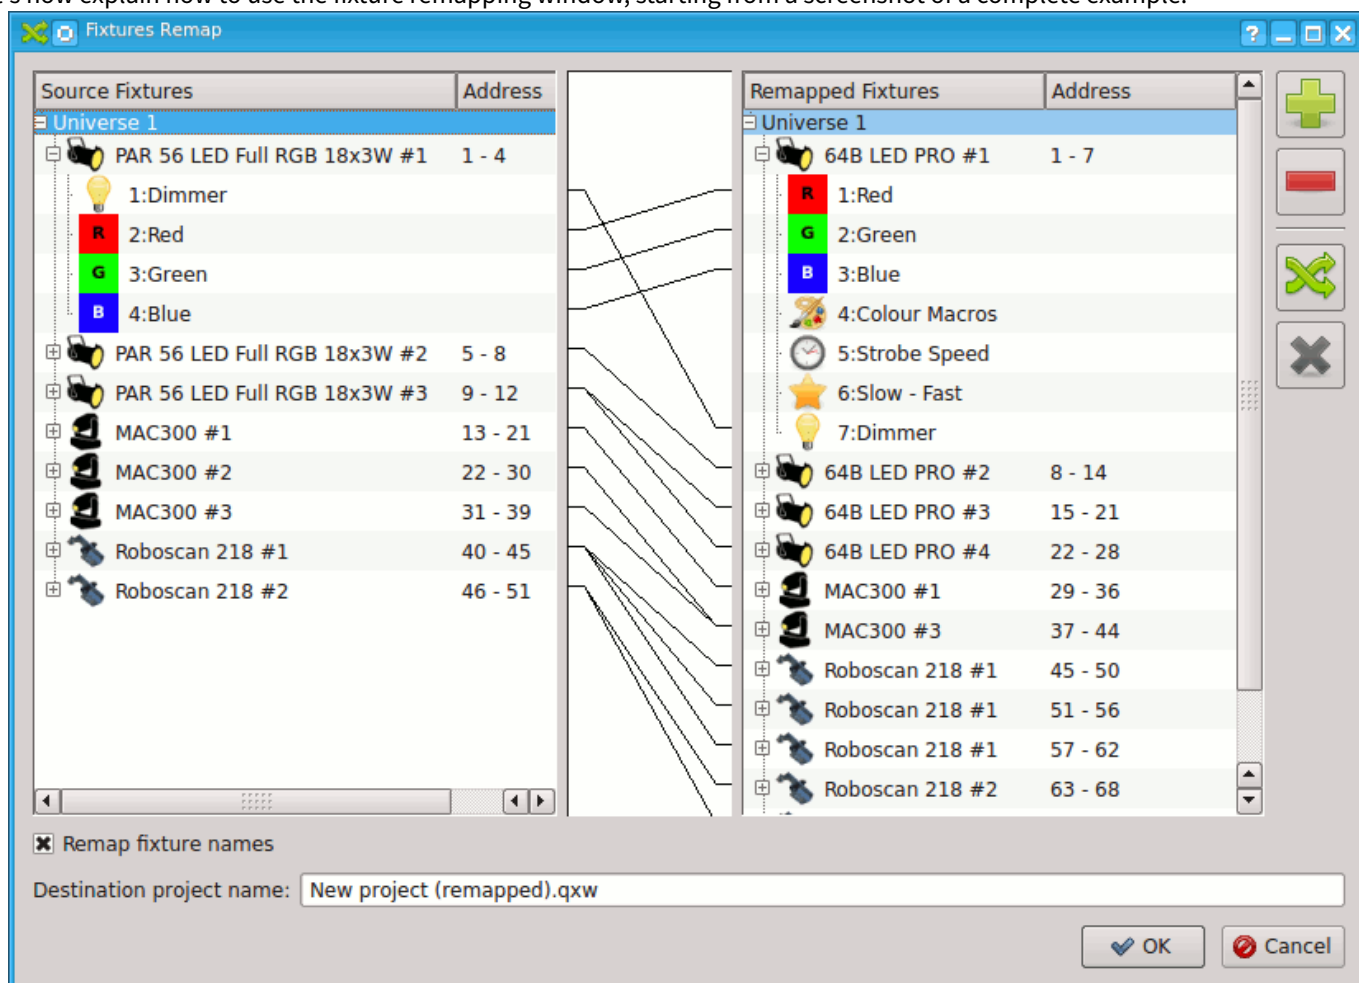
Fixtures Remap

| Source Fixtures | Address |
|---|---|
| Universe 1 | |
| PAR 56 LED Full RGB 18x3W #1 | 1 - 4 |
| 1:Dimmer | |
| R 2:Red | |
| G 3:Green | |
| B 4:Blue | |
| PAR 56 LED Full RGB 18x3W #2 | 5 - 8 |
| PAR 56 LED Full RGB 18x3W #3 | 9 - 12 |
| MAC300 #1 | 13 - 21 |
| MAC300 #2 | 22 - 30 |
| MAC300 #3 | 31 - 39 |
| Roboscan 218 #1 | 40 - 45 |
| Roboscan 218 #2 | 46 - 51 |

| Remapped Fixtures | Address |
|---|---|
| Universe 1 | |
| 64B LED PRO #1 | 1 - 7 |
| R 1:Red | |
| G 2:Green | |
| B 3:Blue | |
| 4:Colour Macros | |
| 5:Strobe Speed | |
| 6:Slow - Fast | |
| 7:Dimmer | |
| 64B LED PRO #2 | 8 - 14 |
| 64B LED PRO #3 | 15 - 21 |
| 64B LED PRO #4 | 22 - 28 |
| MAC300 #1 | 29 - 36 |
| MAC300 #3 | 37 - 44 |
| Roboscan 218 #1 | 45 - 50 |
| Roboscan 218 #1 | 51 - 56 |
| Roboscan 218 #1 | 57 - 62 |
| Roboscan 218 #2 | 63 - 68 |

Remap fixture names

Destination project name: New project (remapped).qxw

OK Cancel